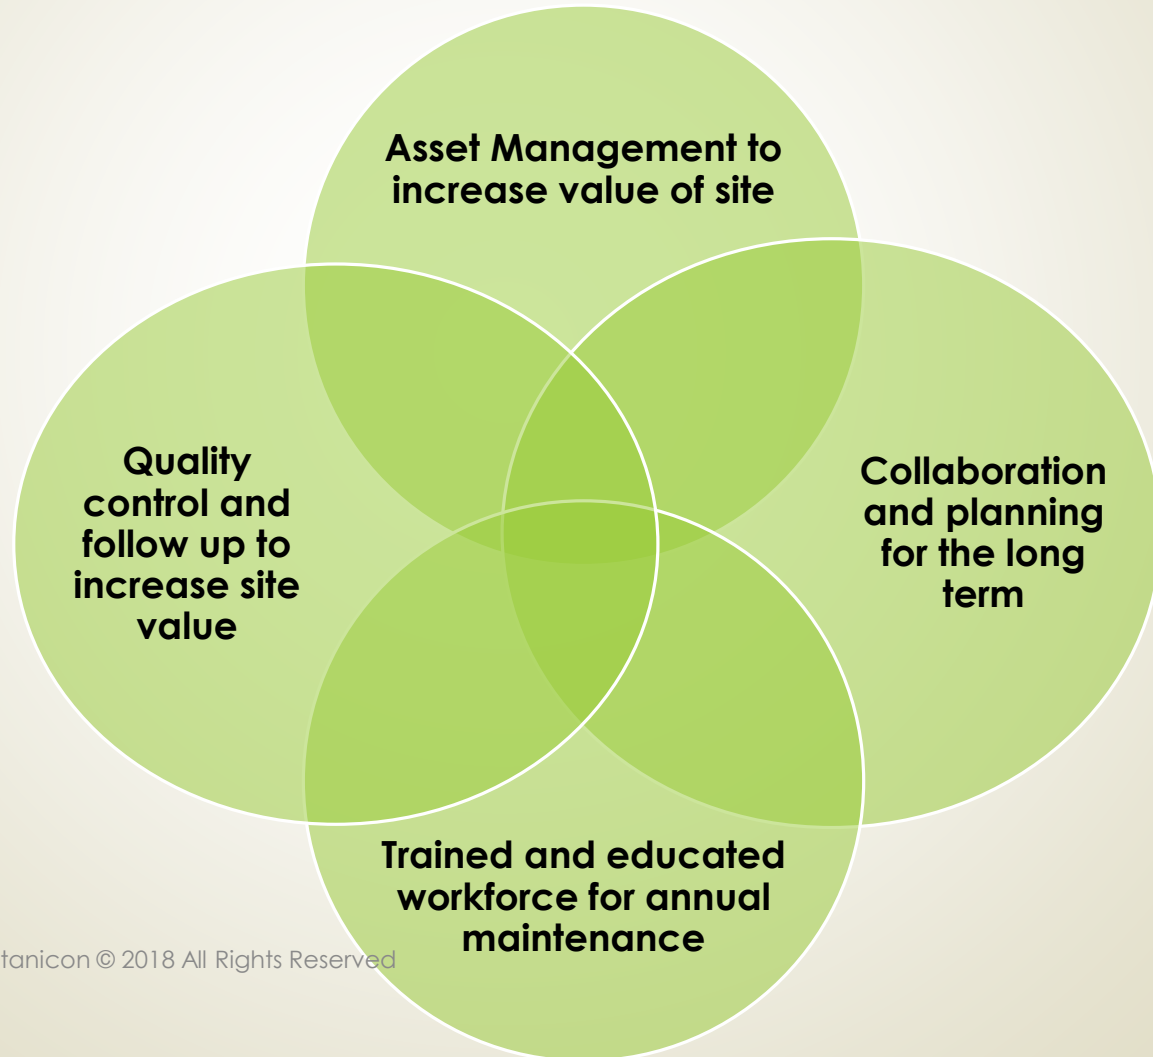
Asset Management to increase value of site

Quality control and follow up to increase site value

Collaboration and planning for the long term

Trained and educated workforce for annual maintenance

tanicon © 2018 All Rights Reserved